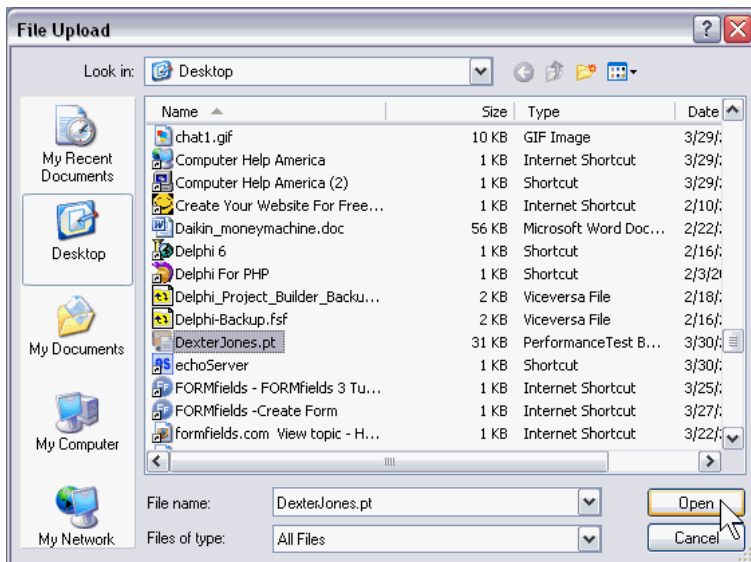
File Upload

Look in: Desktop

My Recent Documents

Desktop

My Documents

My Computer

My Network

| Name | Size | Type | Date |
|---|---|---|---|
| chat1.gif | 10 KB | GIF Image | 3/29/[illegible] |
| Computer Help America | 1 KB | Internet Shortcut | 3/29/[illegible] |
| Computer Help America (2) | 1 KB | Shortcut | 3/29/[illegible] |
| Create Your Website For Free... | 1 KB | Internet Shortcut | 2/10/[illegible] |
| Daikin_moneymachine.doc | 56 KB | Microsoft Word Doc... | 2/22/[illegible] |
| Delphi 6 | 1 KB | Shortcut | 2/16/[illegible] |
| Delphi For PHP | 1 KB | Shortcut | 2/3/2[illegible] |
| Delphi_Project_Builder_Backu... | 2 KB | Viceversa File | 2/18/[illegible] |
| Delphi-Backup.fsf | 2 KB | Viceversa File | 2/16/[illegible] |
| DexterJones.pt | 31 KB | PerformanceTest B... | 3/30/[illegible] |
| echoServer | 1 KB | Shortcut | 3/30/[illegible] |
| FORMfields - FORMfields 3 Tu... | 1 KB | Internet Shortcut | 3/25/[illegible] |
| FORMfields -Create Form | 1 KB | Internet Shortcut | 3/27/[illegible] |
| formfields.com View topic - H... | 1 KB | Internet Shortcut | 3/22/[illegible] |

File name: DexterJones.pt

Files of type: All Files

Open

Cancel